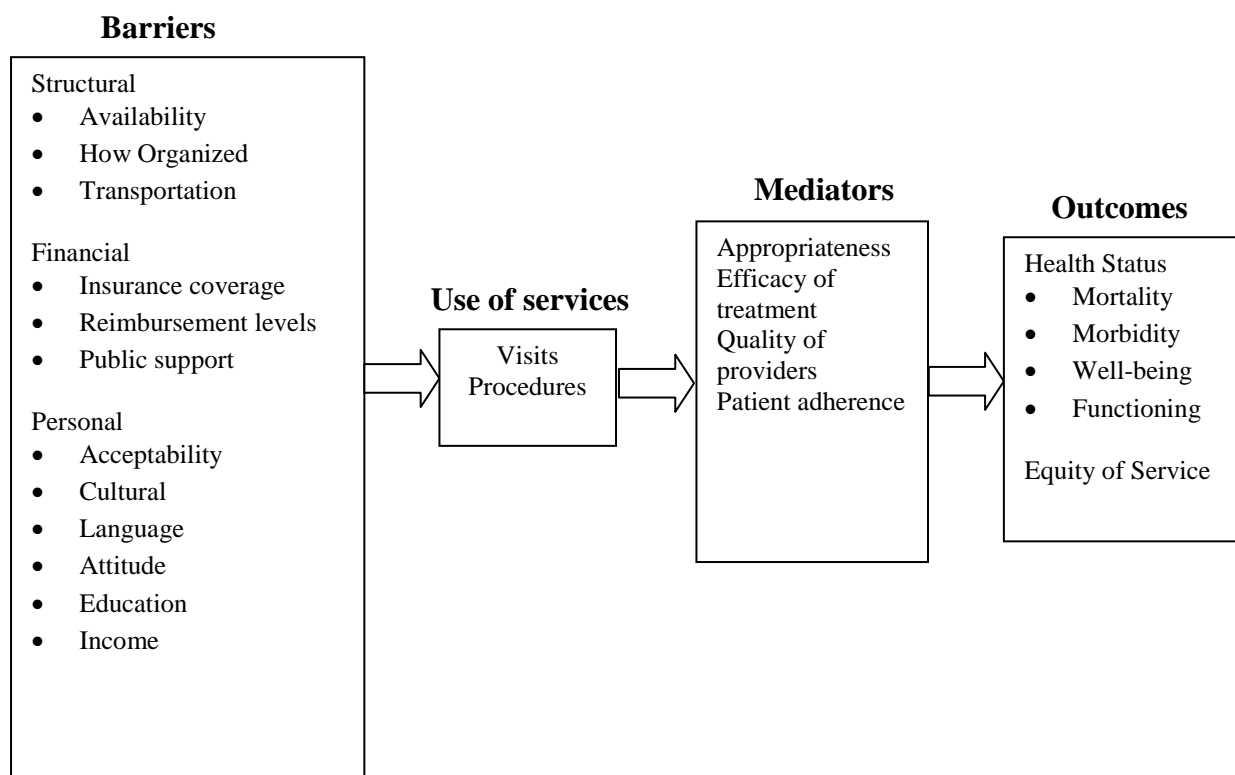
**Barriers**

Structural
- Availability
- How Organized
- Transportation

Financial
- Insurance coverage
- Reimbursement levels
- Public support

Personal
- Acceptability
- Cultural
- Language
- Attitude
- Education
- Income

**Use of services**

Visits
Procedures

**Mediators**

Appropriateness
Efficacy of treatment
Quality of providers
Patient adherence

**Outcomes**

Health Status
- Mortality
- Morbidity
- Well-being
- Functioning

Equity of Service